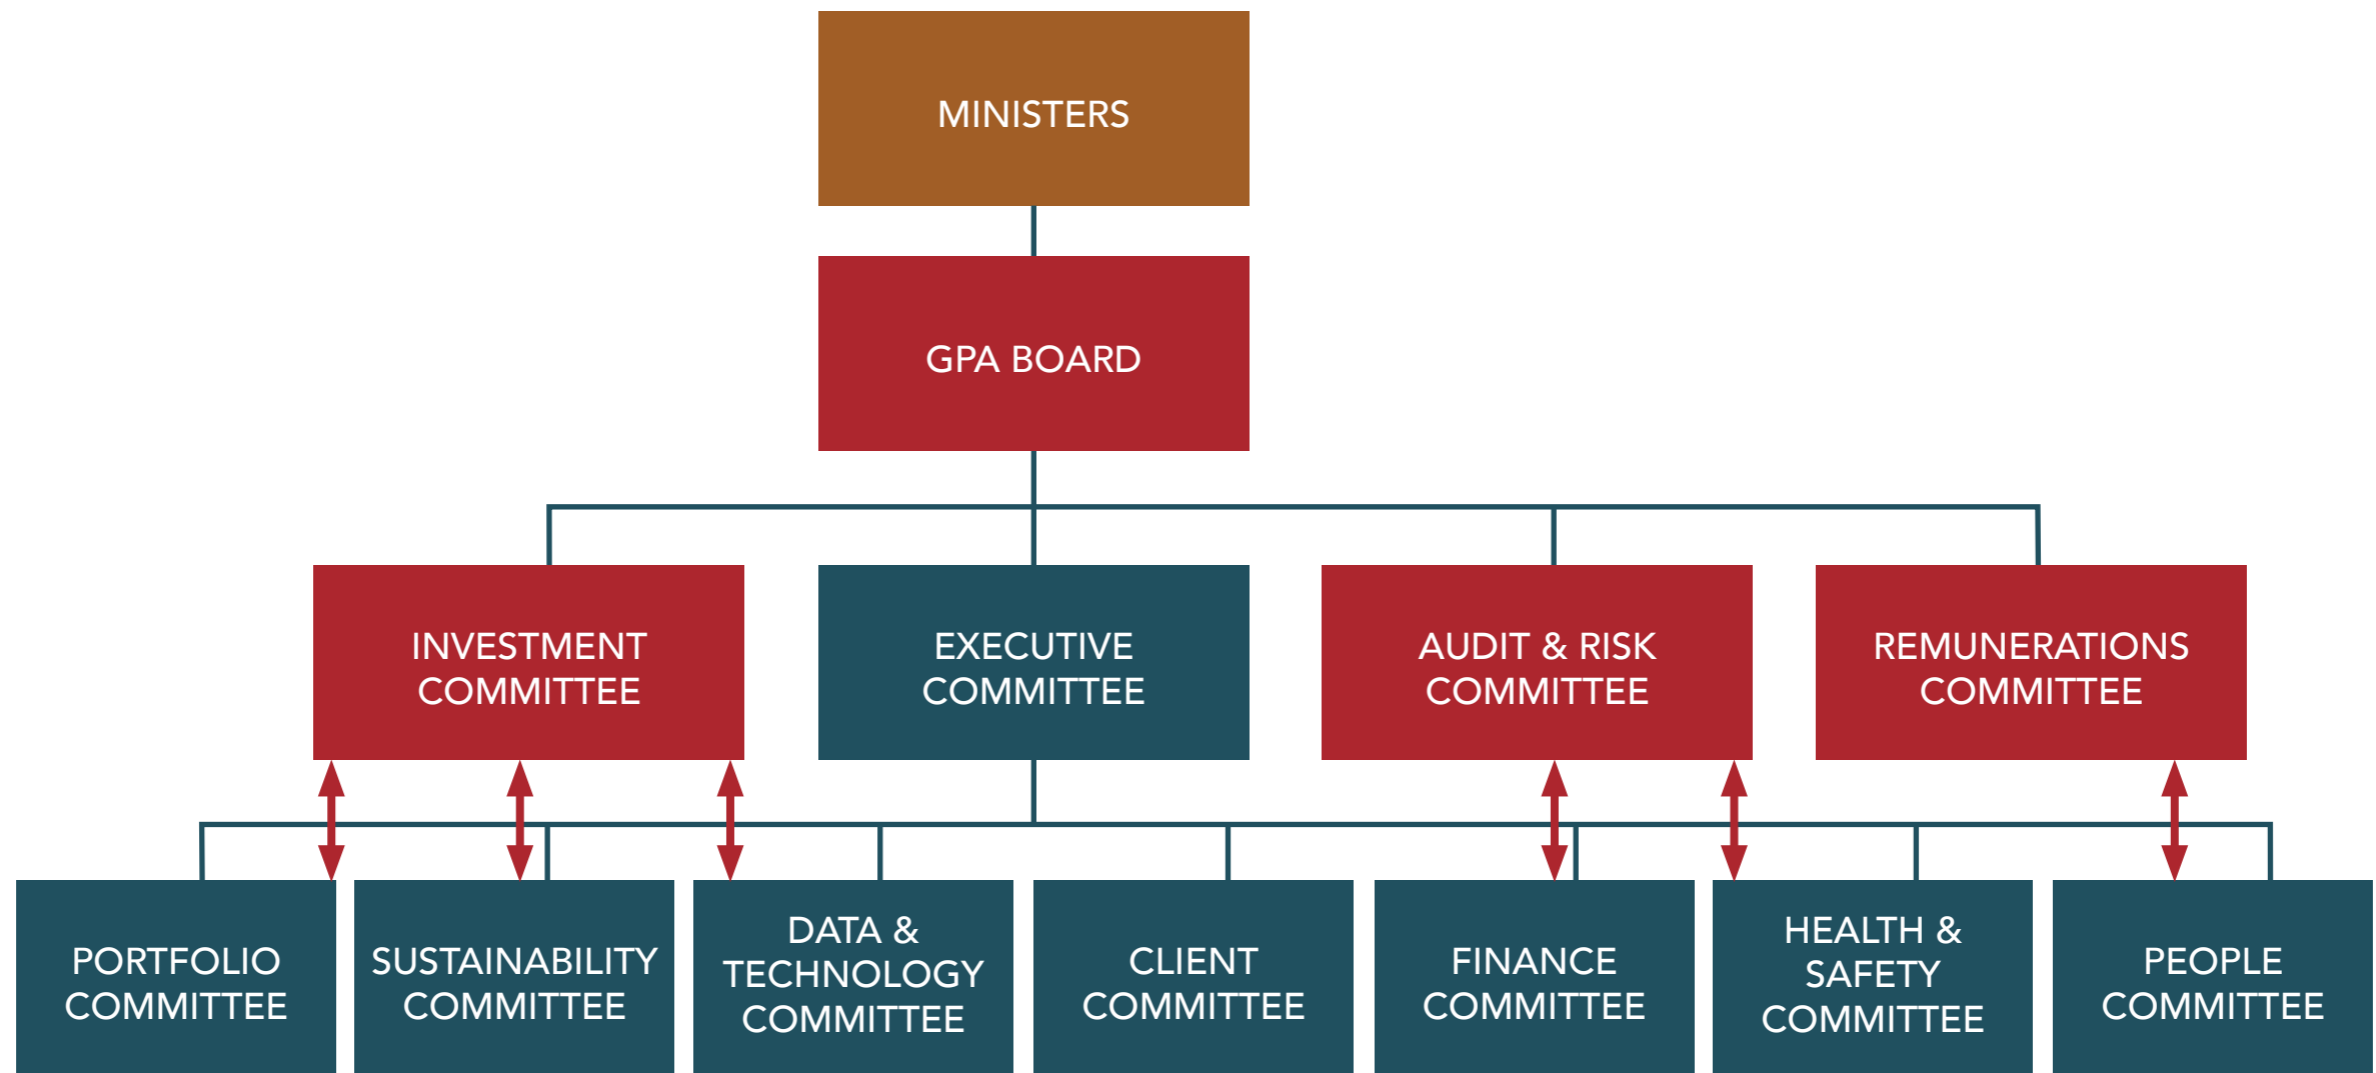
MINISTERS

GPA BOARD

INVESTMENT COMMITTEE

EXECUTIVE COMMITTEE

AUDIT & RISK COMMITTEE

REMUNERATIONS COMMITTEE

PORTFOLIO COMMITTEE

SUSTAINABILITY COMMITTEE

DATA & TECHNOLOGY COMMITTEE

CLIENT COMMITTEE

FINANCE COMMITTEE

HEALTH & SAFETY COMMITTEE

PEOPLE COMMITTEE